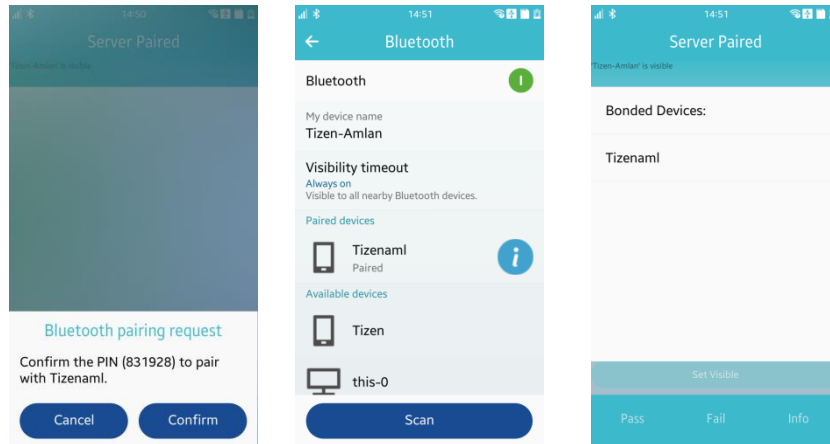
14:50

Server Paired

'Tizen-Amlan' is visible

Bluetooth pairing request

Confirm the PIN (831928) to pair with Tizenaml.

Cancel

Confirm

14:51

Bluetooth

Bluetooth

My device name

Tizen-Amlan

Visibility timeout

Always on

Visible to all nearby Bluetooth devices.

Paired devices

Tizenaml

Paired

Available devices

Tizen

this-0

Scan

14:51

Server Paired

'Tizen-Amlan' is visible

Bonded Devices:

Tizenaml

Set Visible

Pass

Fail

Info